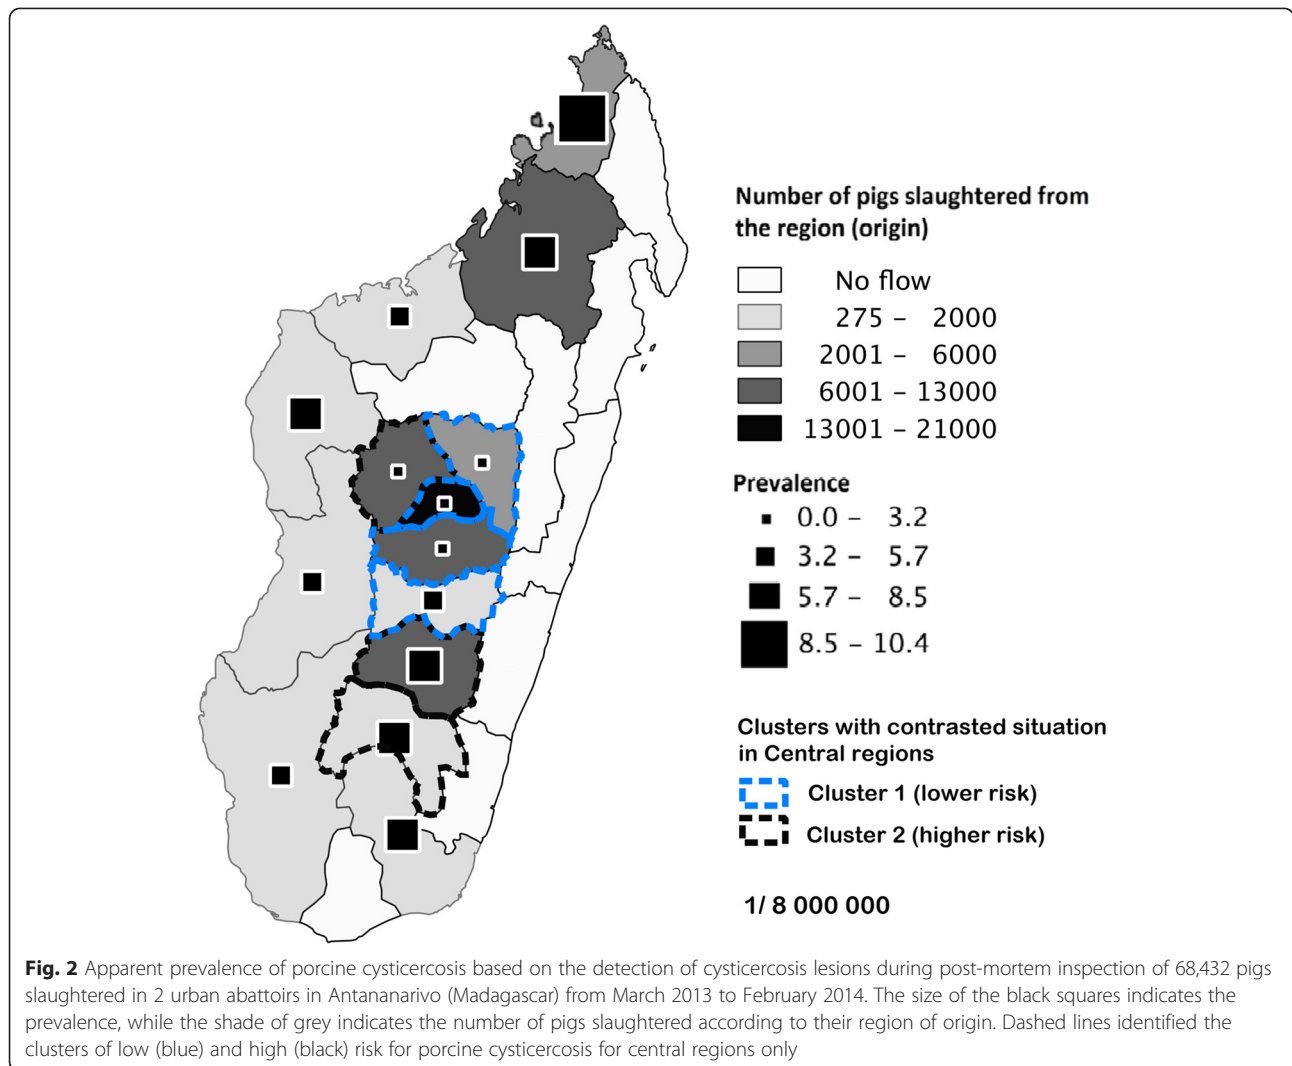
Number of pigs slaughtered from the region (origin)

No flow
275 – 2000
2001 – 6000
6001 – 13000
13001 – 21000

Prevalence
0.0 – 3.2
3.2 – 5.7
5.7 – 8.5
8.5 – 10.4

Clusters with contrasted situation in Central regions
Cluster 1 (lower risk)
Cluster 2 (higher risk)

1/ 8 000 000

**Fig. 2** Apparent prevalence of porcine cysticercosis based on the detection of cysticercosis lesions during post-mortem inspection of 68,432 pigs slaughtered in 2 urban abattoirs in Antananarivo (Madagascar) from March 2013 to February 2014. The size of the black squares indicates the prevalence, while the shade of grey indicates the number of pigs slaughtered according to their region of origin. Dashed lines identified the clusters of low (blue) and high (black) risk for porcine cysticercosis for central regions only